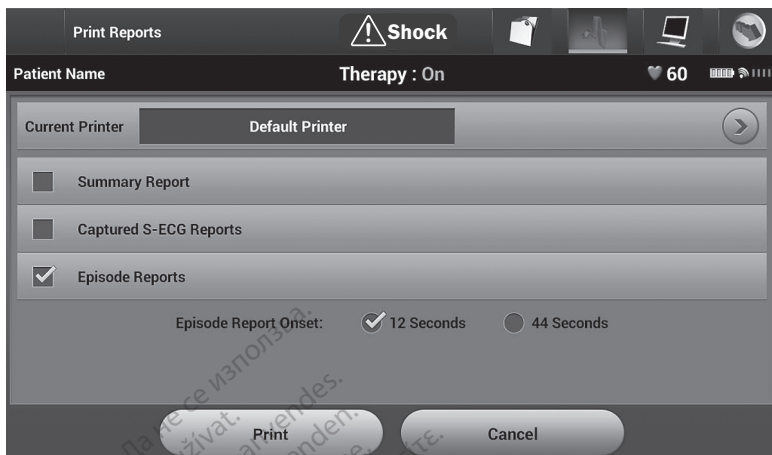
Print Reports

Shock

Patient Name

Therapy : On

60

Current Printer

Default Printer

Summary Report

Captured S-ECG Reports

Episode Reports

Episode Report Onset:

12 Seconds

44 Seconds

Print

Cancel

Да не се използва.
používat.
anvendes.
venden.
τε.